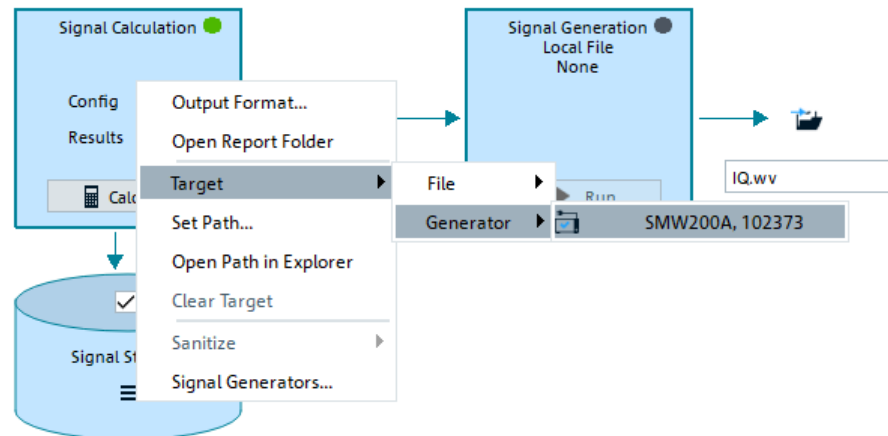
Signal Calculation

Config

Results

Calc

Signal St

Output Format...

Open Report Folder

Target

Set Path...

Open Path in Explorer

Clear Target

Sanitize

Signal Generators...

File

Generator

SMW200A, 102373

Signal Generation
Local File
None

Run

IQ.wv